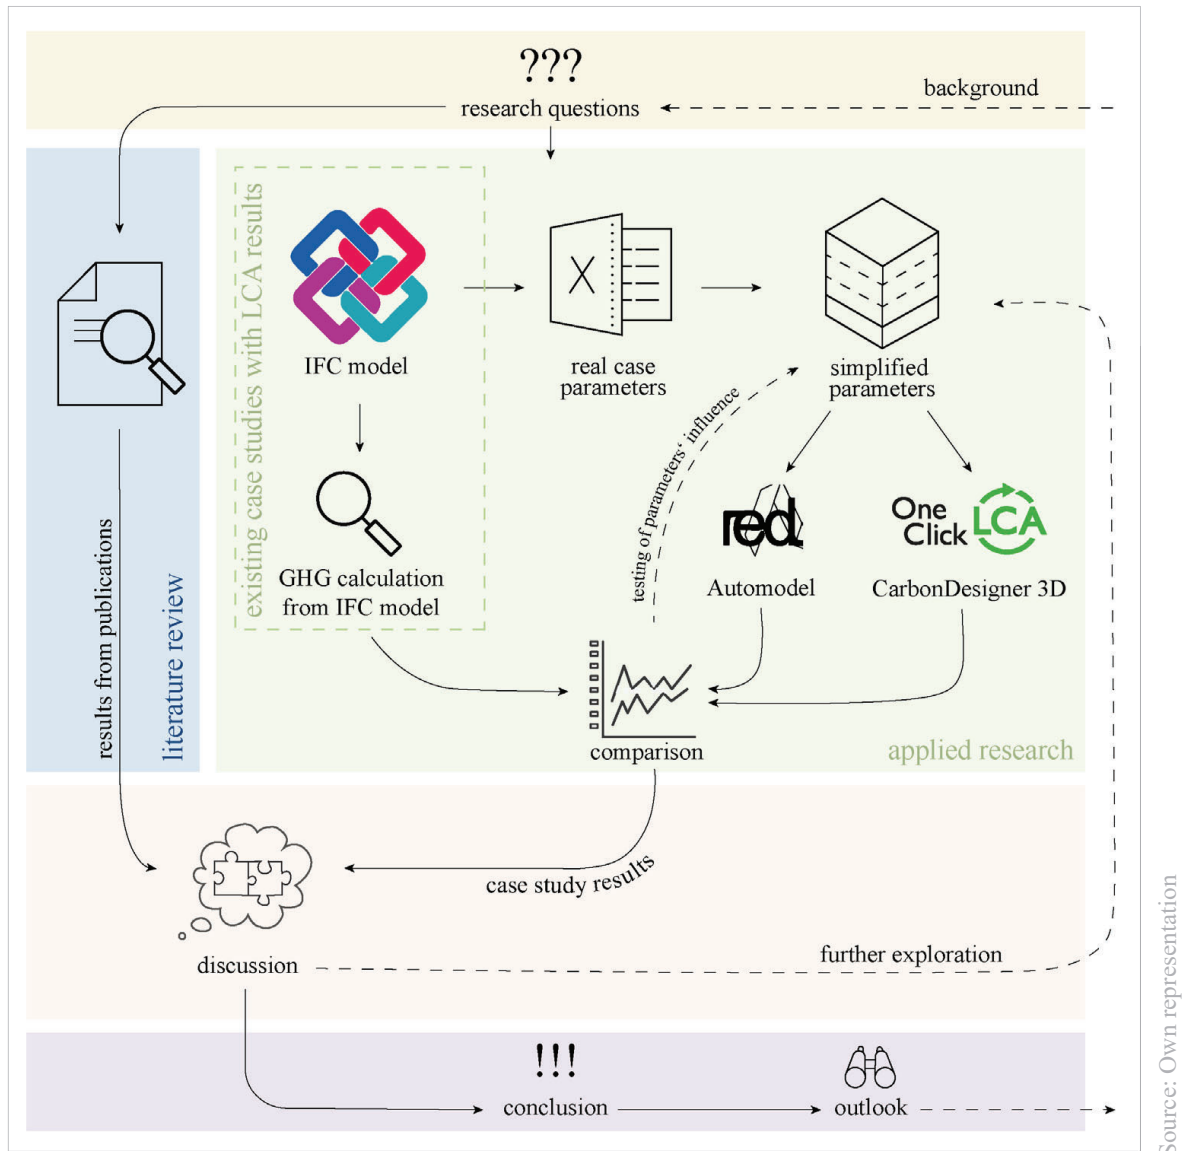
???
research questions
background

results from publications
literature review

existing case studies with LCA results
IFC model
GHG calculation from IFC model

X
real case parameters
simplified parameters
testing of parameters' influence
red
Automodel
One Click LCA
CarbonDesigner 3D
comparison
applied research

case study results
discussion
further exploration

!!!
conclusion
outlook

Source: Own representation